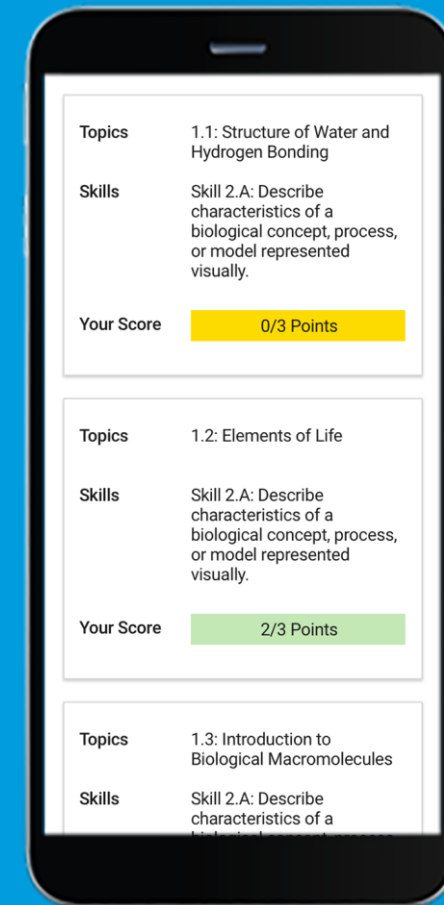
| Topics | 1.1: Structure of Water and Hydrogen Bonding |
|---|---|
| Skills | Skill 2.A: Describe characteristics of a biological concept, process, or model represented visually. |
| Your Score | 0/3 Points |

| Topics | 1.2: Elements of Life |
|---|---|
| Skills | Skill 2.A: Describe characteristics of a biological concept, process, or model represented visually. |
| Your Score | 2/3 Points |

| Topics | 1.3: Introduction to Biological Macromolecules |
|---|---|
| Skills | Skill 2.A: Describe characteristics of a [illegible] |